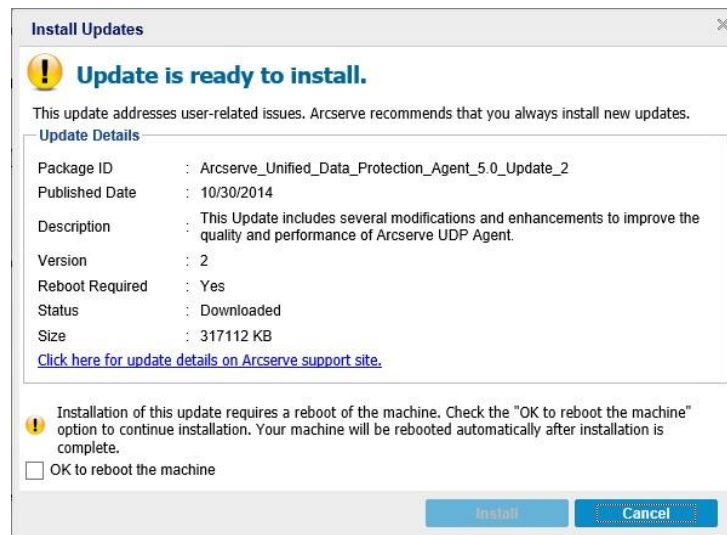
Install Updates

Update is ready to install.

This update addresses user-related issues. Arcserve recommends that you always install new updates.

Update Details

| | | |
|---|---|---|
| Package ID | : | Arcserve_Unified_Data_Protection_Agent_5.0_Update_2 |
| Published Date | : | 10/30/2014 |
| Description | : | This Update includes several modifications and enhancements to improve the quality and performance of Arcserve UDP Agent. |
| Version | : | 2 |
| Reboot Required | : | Yes |
| Status | : | Downloaded |
| Size | : | 317112 KB |

Click here for update details on Arcserve support site.

Installation of this update requires a reboot of the machine. Check the "OK to reboot the machine" option to continue installation. Your machine will be rebooted automatically after installation is complete.

OK to reboot the machine

Install

Cancel